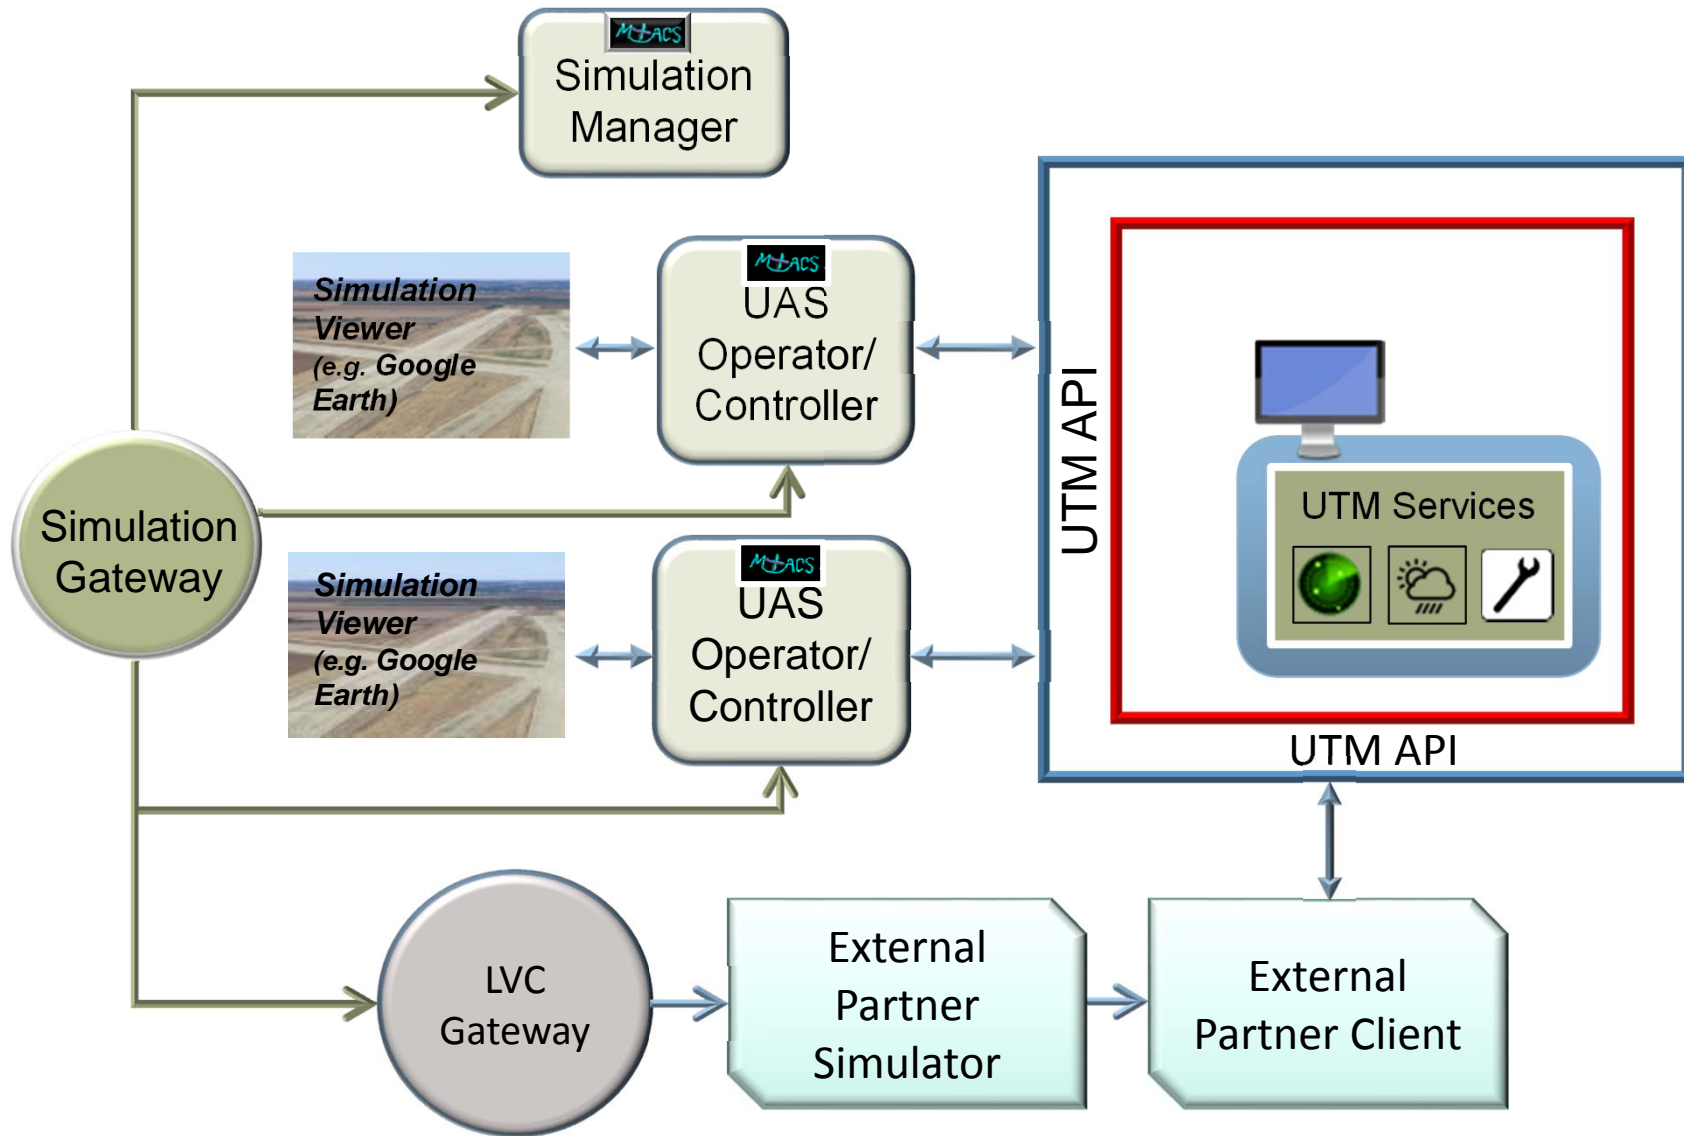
MACS
Simulation Manager

Simulation Viewer (e.g. Google Earth)

MACS
UAS Operator/ Controller

UTM API

UTM Services

Simulation Gateway

Simulation Viewer (e.g. Google Earth)

MACS
UAS Operator/ Controller

UTM API

LVC Gateway

External Partner Simulator

External Partner Client